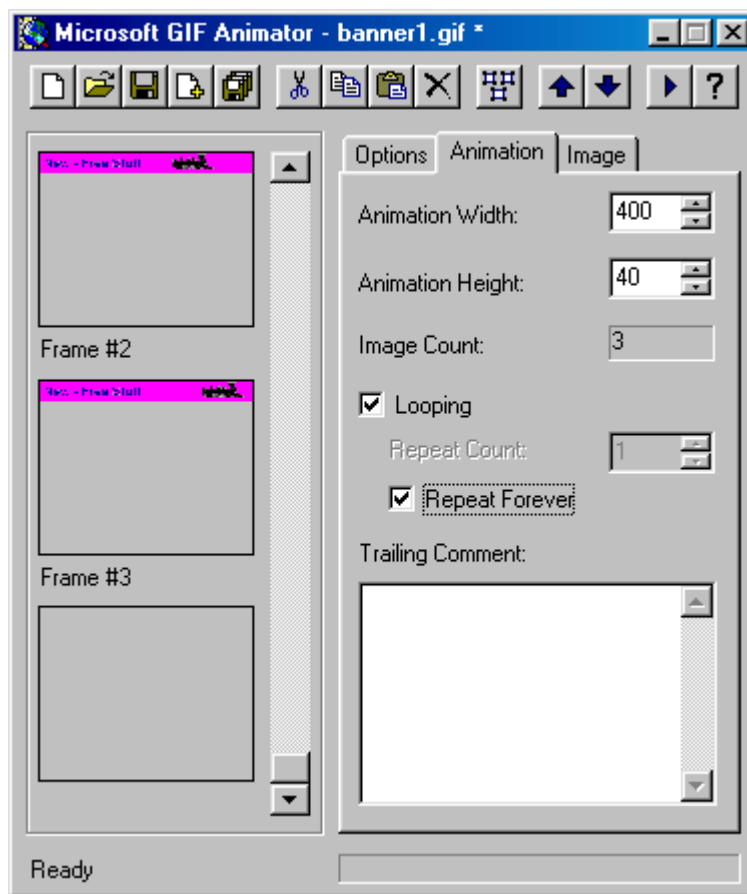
Microsoft GIF Animator - banner1.gif *

New - Free Stuff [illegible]

Frame #2

New - Free Stuff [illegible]

Frame #3

Options | Animation | Image

Animation Width: 400

Animation Height: 40

Image Count: 3

Looping

Repeat Count: 1

Repeat Forever

Trailing Comment:

Ready